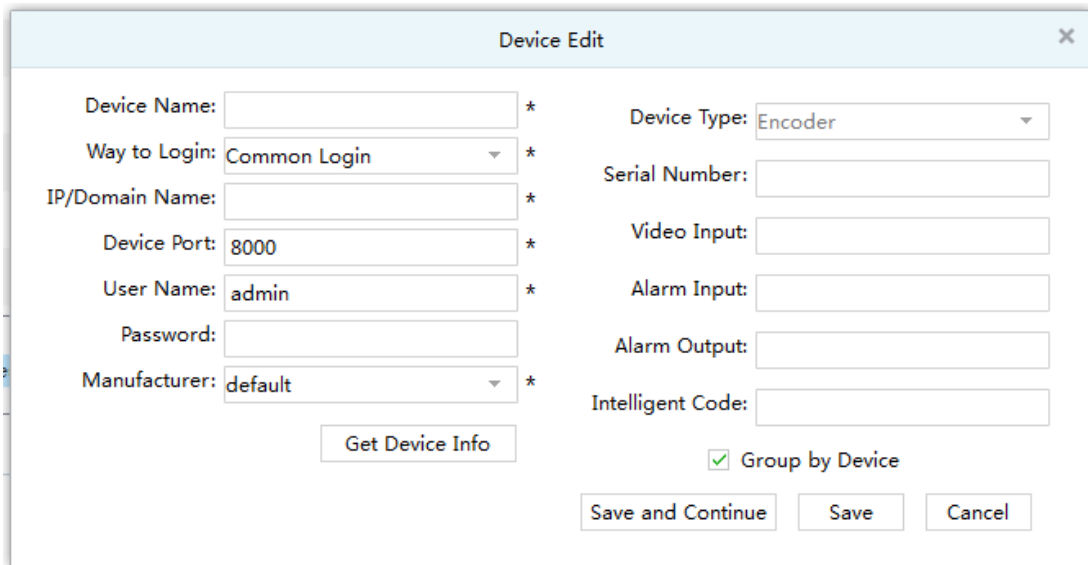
Device Edit ×

Device Name: *
Way to Login: Common Login *
IP/Domain Name: *
Device Port: 8000 *
User Name: admin *
Password:
Manufacturer: default *
Get Device Info

Device Type: Encoder
Serial Number:
Video Input:
Alarm Input:
Alarm Output:
Intelligent Code:
✓ Group by Device

Save and Continue Save Cancel